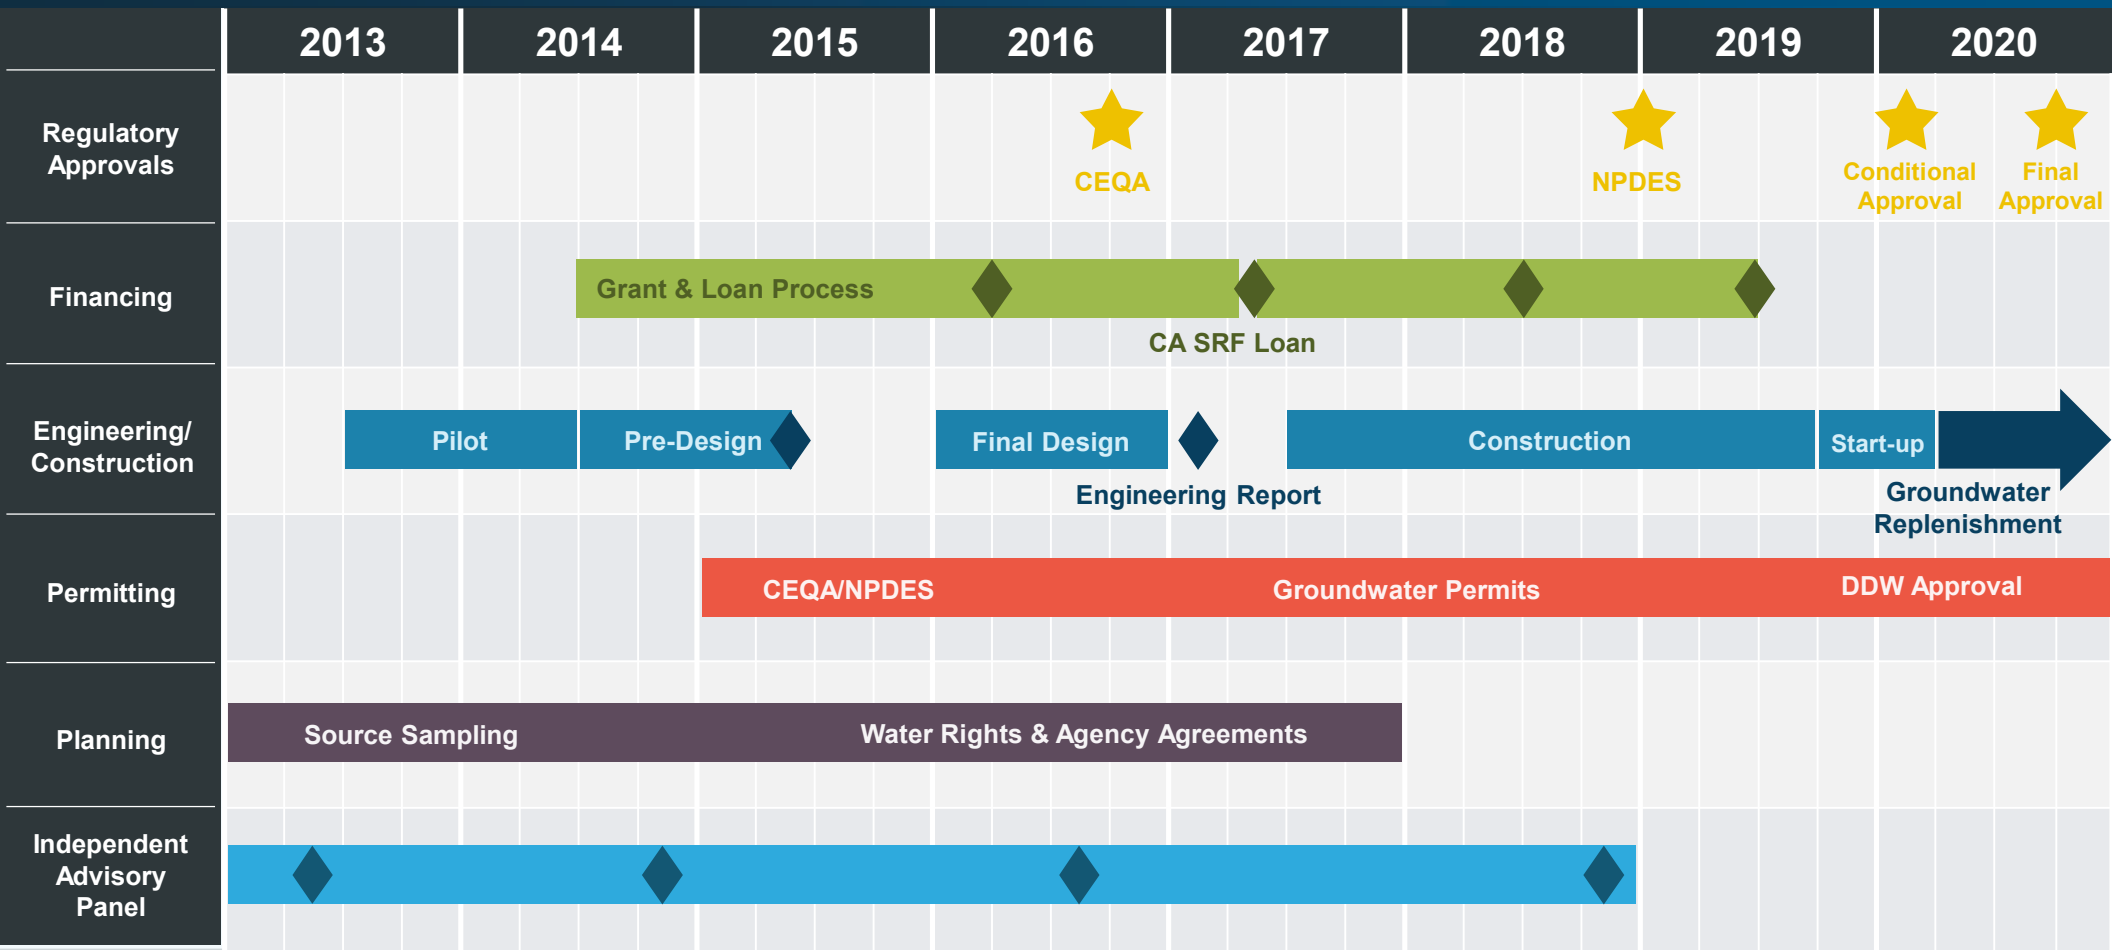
| | 2013 | 2014 | 2015 | 2016 | 2017 | 2018 | 2019 | 2020 |
|---|---|---|---|---|---|---|---|---|

Regulatory Approvals

CEQA

NPDES

Conditional Approval

Final Approval

Financing

Grant & Loan Process

CA SRF Loan

Engineering/ Construction

Pilot

Pre-Design

Final Design

Construction

Start-up

Engineering Report

Groundwater Replenishment

Permitting

CEQA/NPDES

Groundwater Permits

DDW Approval

Planning

Source Sampling

Water Rights & Agency Agreements

Independent Advisory Panel